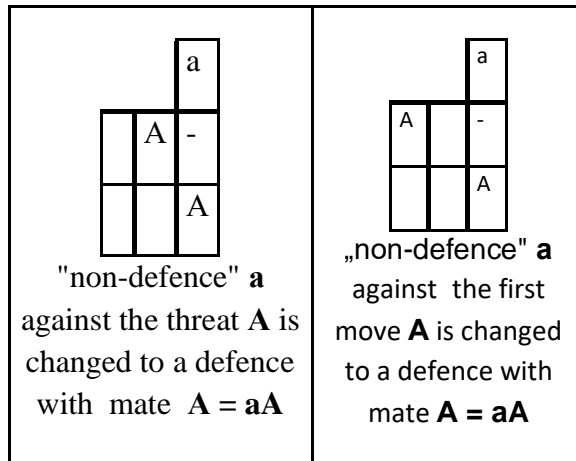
| a<br>A -<br>A<br>"non-defence" **a** against the threat **A** is changed to a defence with mate **A = aA** | a<br>A -<br>A<br>„non-defence" **a** against the first move **A** is changed to a defence with mate **A = aA** |
|---|---|